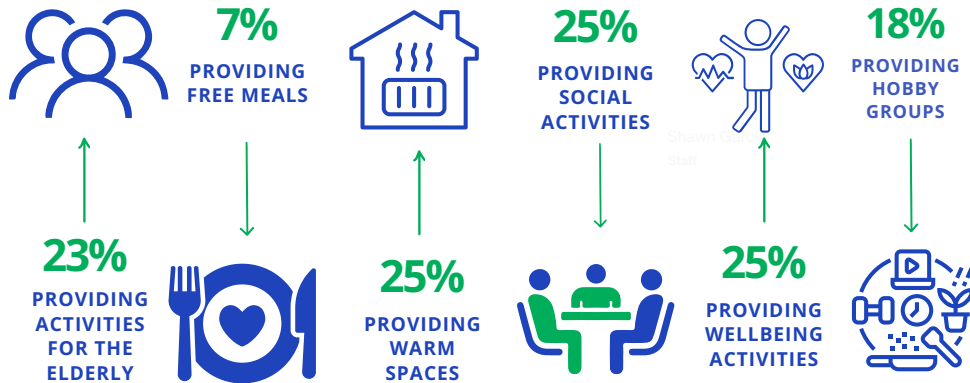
7%
PROVIDING FREE MEALS

25%
PROVIDING SOCIAL ACTIVITIES

18%
PROVIDING HOBBY GROUPS

Shawn Gu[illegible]
Staff

23%
PROVIDING ACTIVITIES FOR THE ELDERLY

25%
PROVIDING WARM SPACES

25%
PROVIDING WELLBEING ACTIVITIES